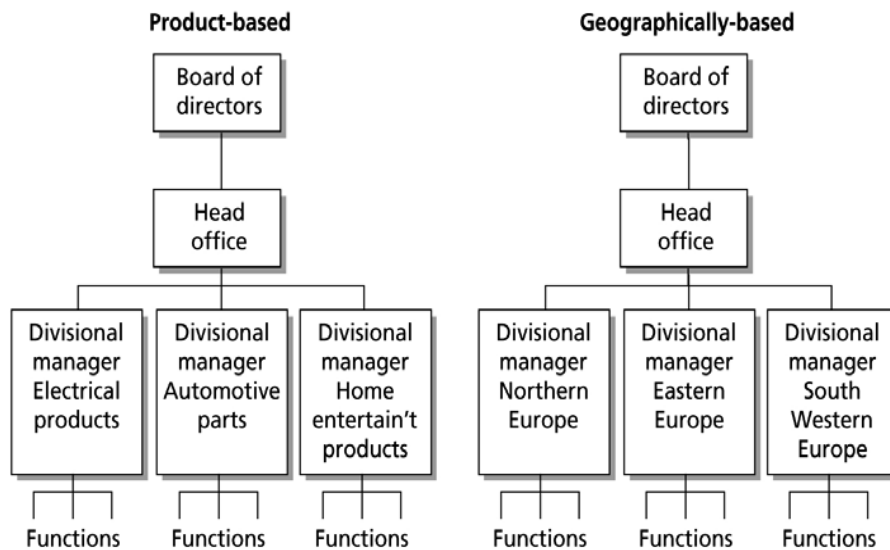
Product-based

Board of directors

Head office

Divisional manager Electrical products

Divisional manager Automotive parts

Divisional manager Home entertain't products

Functions

Functions

Functions

Geographically-based

Board of directors

Head office

Divisional manager Northern Europe

Divisional manager Eastern Europe

Divisional manager South Western Europe

Functions

Functions

Functions